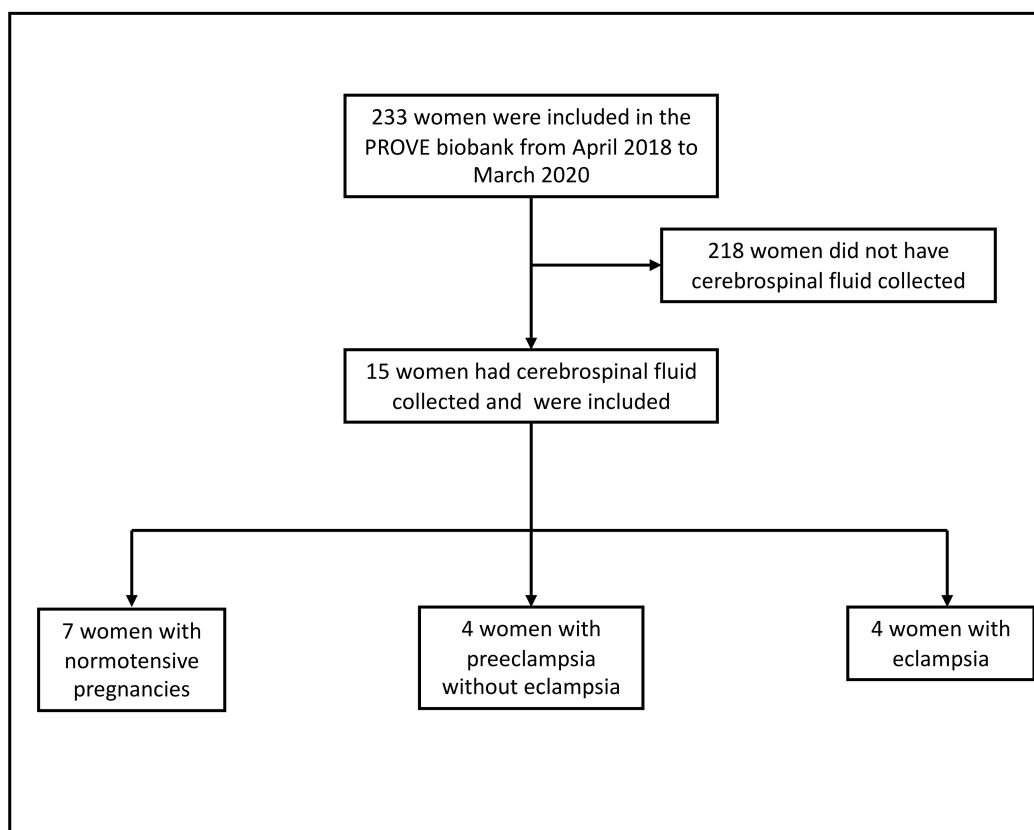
233 women were included in the PROVE biobank from April 2018 to March 2020

218 women did not have cerebrospinal fluid collected

15 women had cerebrospinal fluid collected and were included

7 women with normotensive pregnancies

4 women with preeclampsia without eclampsia

4 women with eclampsia